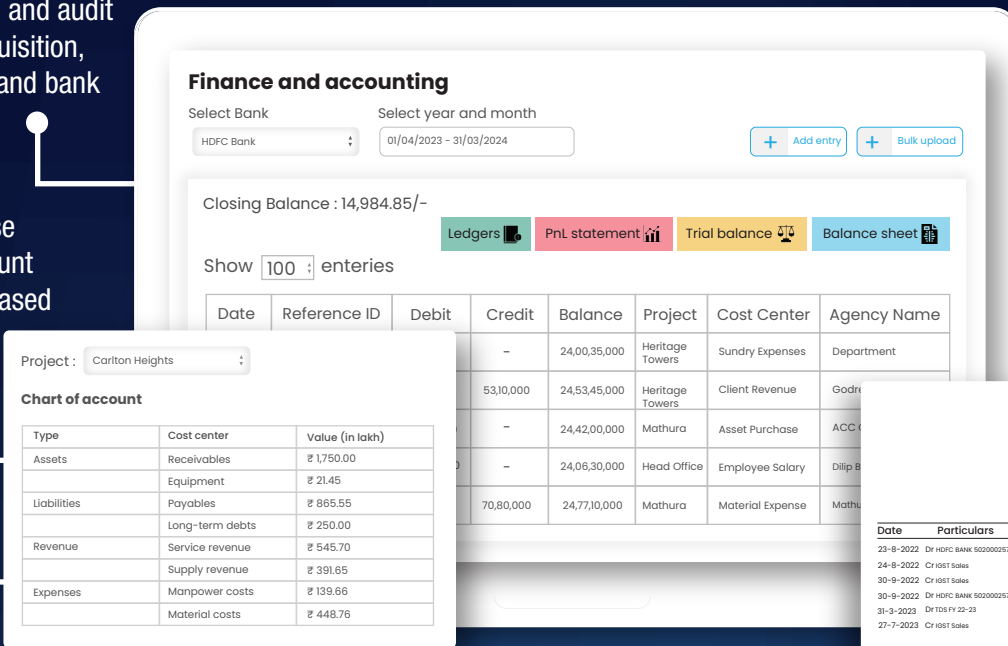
and audit
uisition,
and bank

e
unt
ased

Finance and accounting

Select Bank
HDFC Bank

Select year and month
01/04/2023 - 31/03/2024

Add entry
Bulk upload

Closing Balance : 14,984.85/-

Ledgers
PnL statement
Trial balance
Balance sheet

Show 100 enteries

| Date | Reference ID | Debit | Credit | Balance | Project | Cost Center | Agency Name |
|---|---|---|---|---|---|---|---|
| | | | – | 24,00,35,000 | Heritage Towers | Sundry Expenses | Department |
| | | | 53,10,000 | 24,53,45,000 | Heritage Towers | Client Revenue | Godre |
| | | | – | 24,42,00,000 | Mathura | Asset Purchase | ACC |
| | | | – | 24,06,30,000 | Head Office | Employee Salary | Dilip B |
| | | | 70,80,000 | 24,77,10,000 | Mathura | Material Expense | Mathu |

Project : Carlton Heights

Chart of account

| Type | Cost center | Value (in lakh) |
|---|---|---|
| Assets | Receivables | ₹ 1,750.00 |
| | Equipment | ₹ 21.45 |
| Liabilities | Payables | ₹ 865.55 |
| | Long-term debts | ₹ 250.00 |
| Revenue | Service revenue | ₹ 545.70 |
| | Supply revenue | ₹ 391.65 |
| Expenses | Manpower costs | ₹ 139.66 |
| | Material costs | ₹ 448.76 |

| Date | Particulars |
|---|---|
| 23-8-2022 | Dr HDFC BANK 502000257 |
| 24-8-2022 | Cr IGST Sales |
| 30-9-2022 | Cr IGST Sales |
| 30-9-2022 | Dr HDFC BANK 502000257 |
| 31-3-2023 | Dr TDS FY 22-23 |
| 27-7-2023 | Cr IGST Sales |